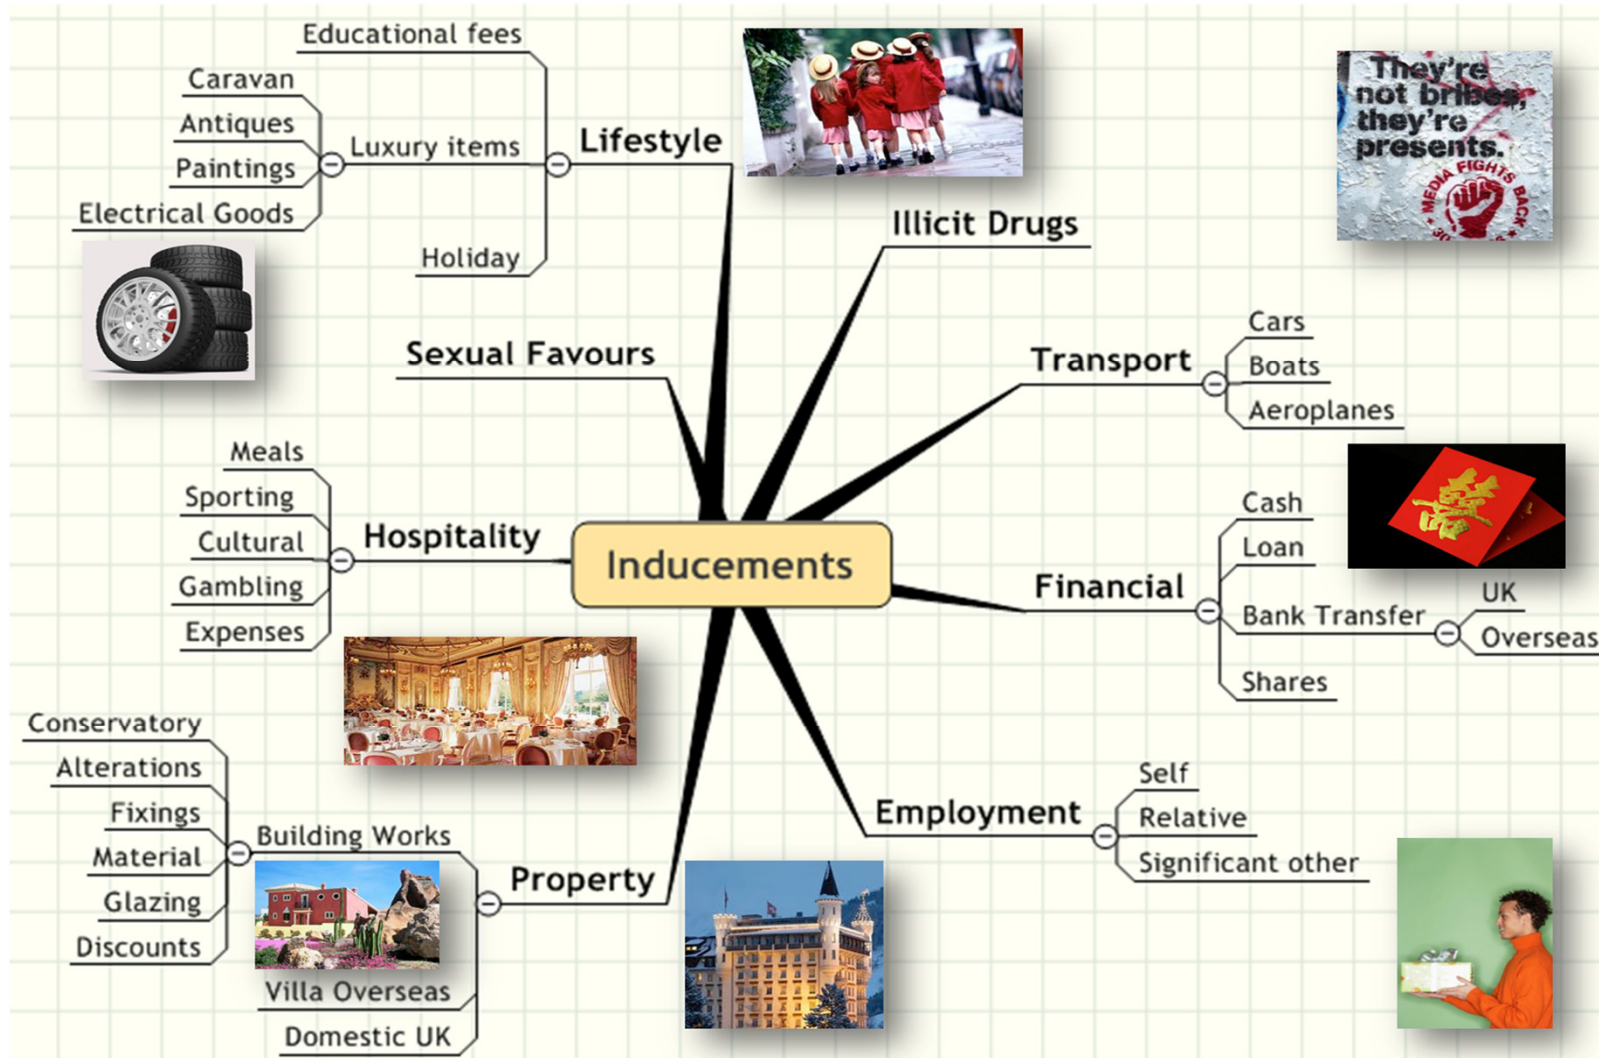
Inducements

Lifestyle
Educational fees
Luxury items
Caravan
Antiques
Paintings
Electrical Goods
Holiday

Illicit Drugs

They're not bribes, they're presents.
MEDIA FIGHTS BACK

Sexual Favours

Transport
Cars
Boats
Aeroplanes

Hospitality
Meals
Sporting
Cultural
Gambling
Expenses

Financial
Cash
Loan
Bank Transfer
UK
Overseas
Shares

Property
Building Works
Conservatory
Alterations
Fixings
Material
Glazing
Discounts
Villa Overseas
Domestic UK

Employment
Self
Relative
Significant other